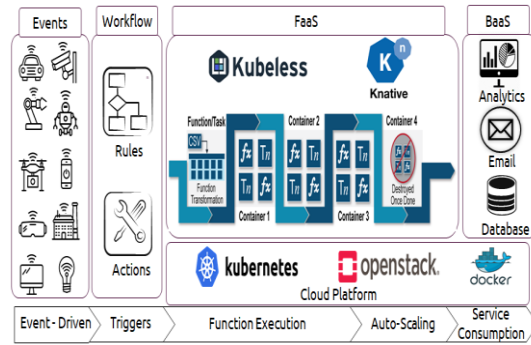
Events

Workflow

FaaS

BaaS

Rules

Actions

Kubeless

Knative

Function/Task

CSV

Function Transformation

Container 1

Container 2

Container 3

Container 4

Destroyed Once Done

Analytics

Email

Database

kubernetes

openstack.

docker

Cloud Platform

Event - Driven

Triggers

Function Execution

Auto-Scaling

Service Consumption